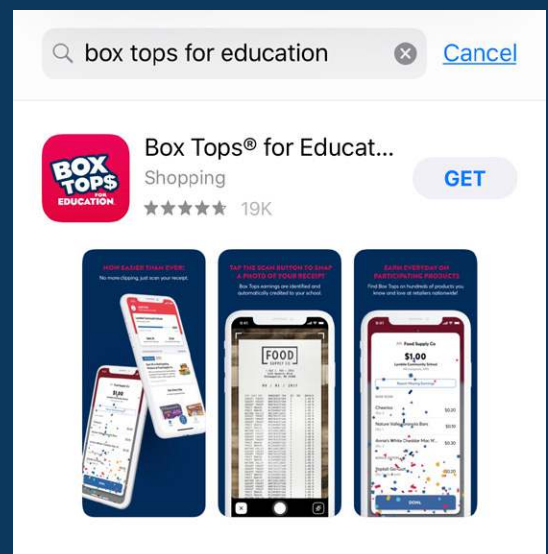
box tops for education

Cancel

BOX TOPS FOR EDUCATION

Box Tops® for Educat...

Shopping

19K

GET

NOW EASIER THAN EVER!

No more clipping, just scan your receipt.

TAP THE SCAN BUTTON TO SNAP A PHOTO OF YOUR RECEIPT

Box Tops earnings are identified and automatically credited to your school.

FOOD

EARN EVERYDAY ON PARTICIPATING PRODUCTS

Find Box Tops on hundreds of products you know and love at retailers nationwide!

Food Supply Co

$1.00

Cheerios

Nature Valley Granola Bars

Annie's White Cheddar Mac N'

Ziploc® Gallon

$0.10

$0.10

$0.10

$0.10